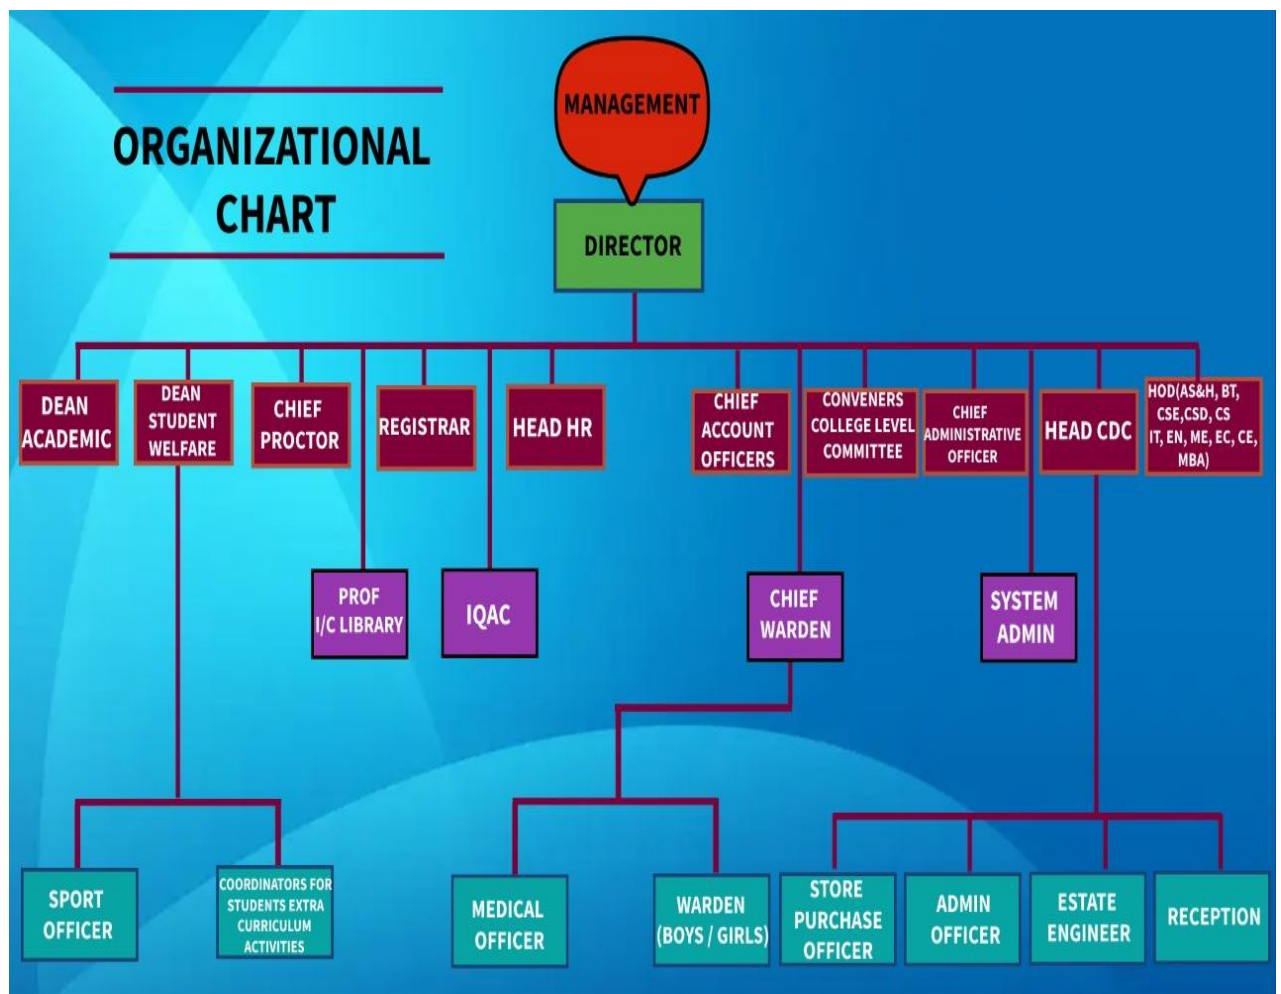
ORGANIZATIONAL CHART

MANAGEMENT

DIRECTOR

DEAN ACADEMIC

DEAN STUDENT WELFARE

CHIEF PROCTOR

REGISTRAR

HEAD HR

CHIEF ACCOUNT OFFICERS

CONVENERS COLLEGE LEVEL COMMITTEE

CHIEF ADMINISTRATIVE OFFICER

HEAD CDC

HOD(AS&H, BT, CSE,CSD, CS IT, EN, ME, EC, CE, MBA)

PROF I/C LIBRARY

IQAC

CHIEF WARDEN

SYSTEM ADMIN

SPORT OFFICER

COORDINATORS FOR STUDENTS EXTRA CURRICULUM ACTIVITIES

MEDICAL OFFICER

WARDEN (BOYS / GIRLS)

STORE PURCHASE OFFICER

ADMIN OFFICER

ESTATE ENGINEER

RECEPTION